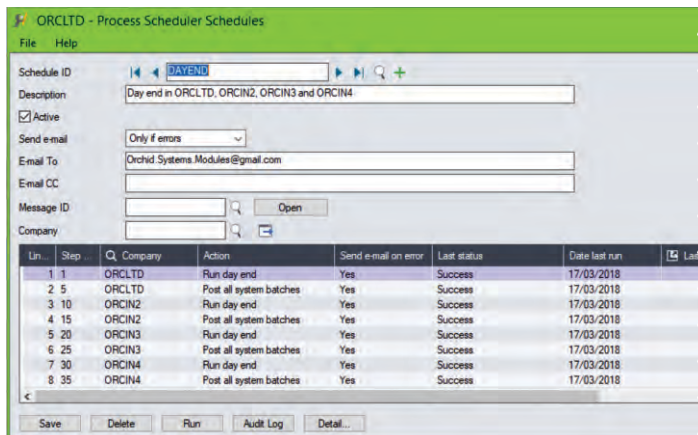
ORCLTD - Process Scheduler Schedules

File Help

Schedule ID DAYEND

Description Day end in ORCLTD, ORCIN2, ORCIN3 and ORCIN4

Active

Send e-mail Only if errors

E-mail To Orchid.Systems.Modules@gmail.com

E-mail CC

Message ID Open

Company

| Lin... | Step ... | Company | Action | Send e-mail on error | Last status | Date last run | La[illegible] |
|---|---|---|---|---|---|---|---|
| 1 | 1 | ORCLTD | Run day end | Yes | Success | 17/03/2018 | |
| 2 | 5 | ORCLTD | Post all system batches | Yes | Success | 17/03/2018 | |
| 3 | 10 | ORCIN2 | Run day end | Yes | Success | 17/03/2018 | |
| 4 | 15 | ORCIN2 | Post all system batches | Yes | Success | 17/03/2018 | |
| 5 | 20 | ORCIN3 | Run day end | Yes | Success | 17/03/2018 | |
| 6 | 25 | ORCIN3 | Post all system batches | Yes | Success | 17/03/2018 | |
| 7 | 30 | ORCIN4 | Run day end | Yes | Success | 17/03/2018 | |
| 8 | 35 | ORCIN4 | Post all system batches | Yes | Success | 17/03/2018 | |

Save Delete Run Audit Log Detail...